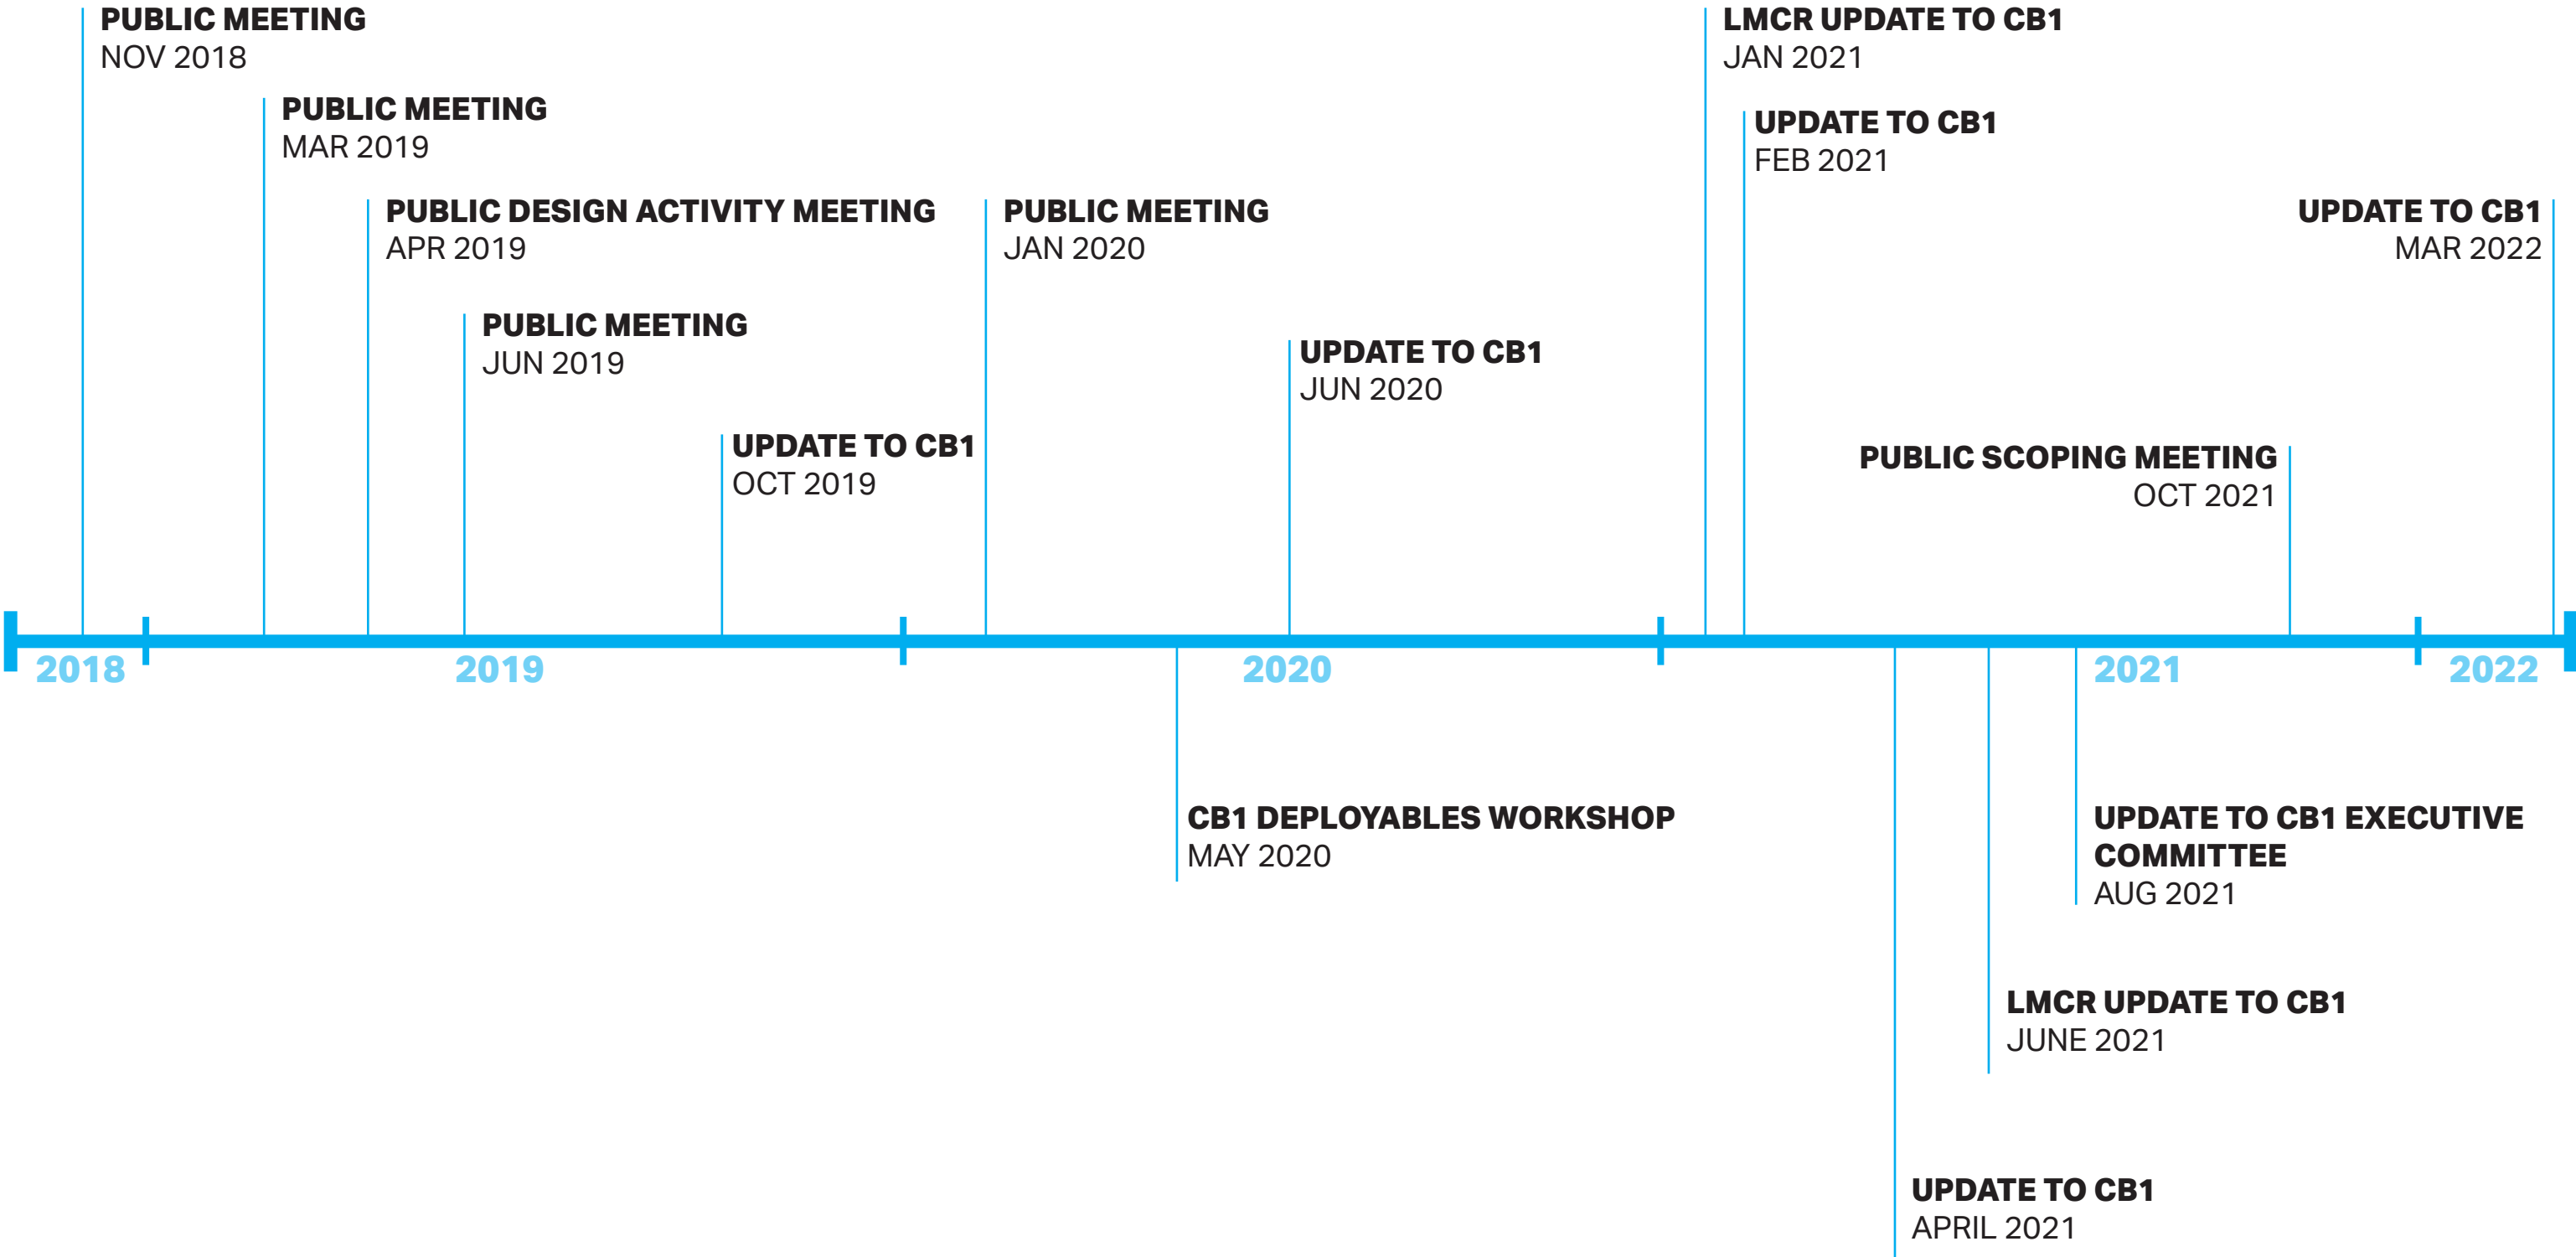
PUBLIC MEETING
NOV 2018

PUBLIC MEETING
MAR 2019

PUBLIC DESIGN ACTIVITY MEETING
APR 2019

PUBLIC MEETING
JUN 2019

UPDATE TO CB1
OCT 2019

PUBLIC MEETING
JAN 2020

UPDATE TO CB1
JUN 2020

LMCR UPDATE TO CB1
JAN 2021

UPDATE TO CB1
FEB 2021

PUBLIC SCOPING MEETING
OCT 2021

UPDATE TO CB1
MAR 2022

2018

2019

2020

2021

2022

CB1 DEPLOYABLES WORKSHOP
MAY 2020

UPDATE TO CB1
APRIL 2021

LMCR UPDATE TO CB1
JUNE 2021

UPDATE TO CB1 EXECUTIVE COMMITTEE
AUG 2021